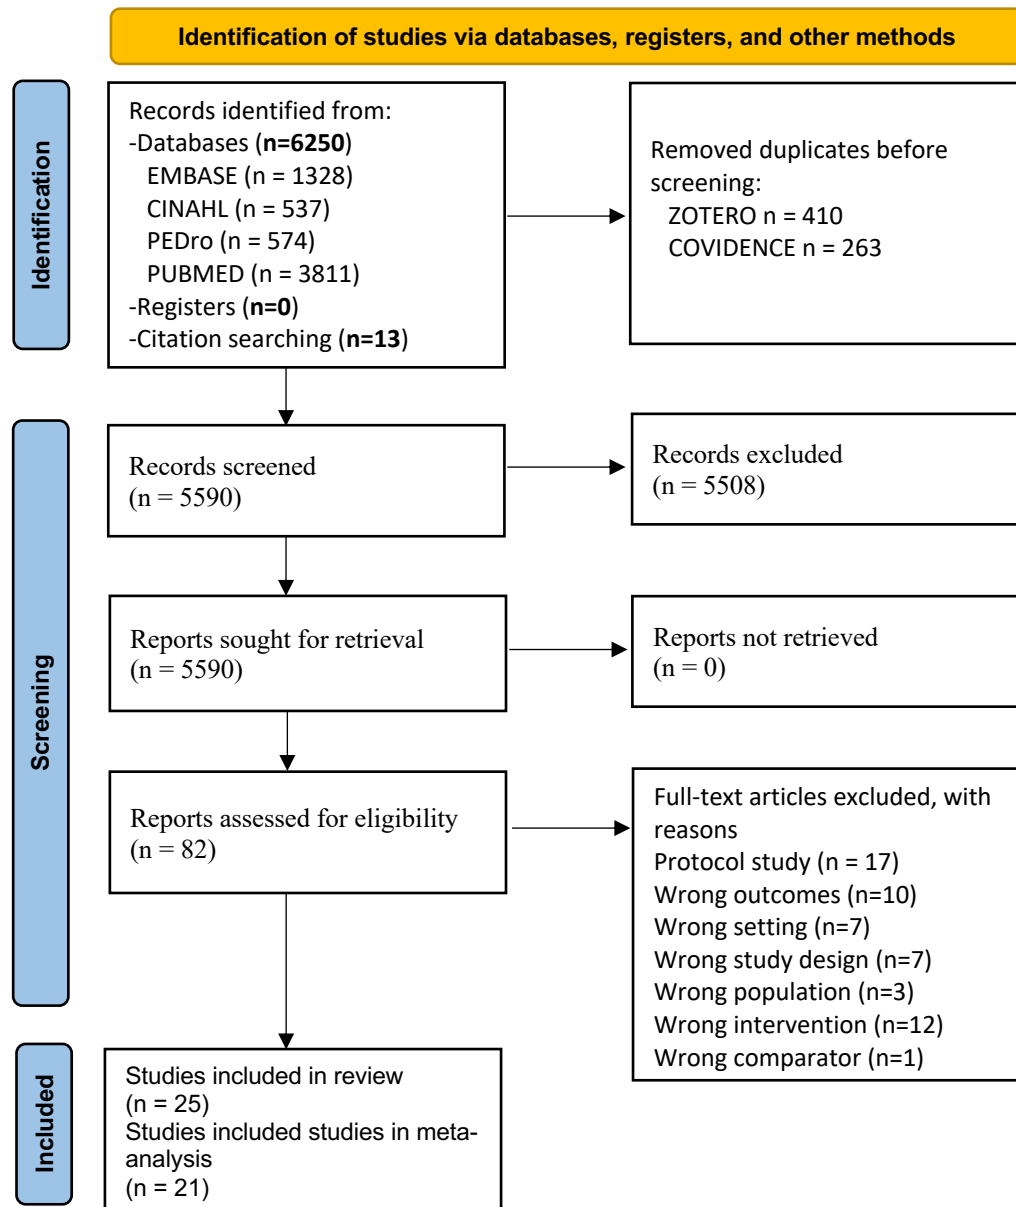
Identification of studies via databases, registers, and other methods

Identification

Records identified from:
-Databases (**n=6250**)
EMBASE (n = 1328)
CINAHL (n = 537)
PEDro (n = 574)
PUBMED (n = 3811)
-Registers (**n=0**)
-Citation searching (**n=13**)

Removed duplicates before screening:
ZOTERO n = 410
COVIDENCE n = 263

Screening

Records screened
(n = 5590)

Records excluded
(n = 5508)

Reports sought for retrieval
(n = 5590)

Reports not retrieved
(n = 0)

Reports assessed for eligibility
(n = 82)

Full-text articles excluded, with reasons
Protocol study (n = 17)
Wrong outcomes (n=10)
Wrong setting (n=7)
Wrong study design (n=7)
Wrong population (n=3)
Wrong intervention (n=12)
Wrong comparator (n=1)

Included

Studies included in review
(n = 25)
Studies included studies in meta-analysis
(n = 21)